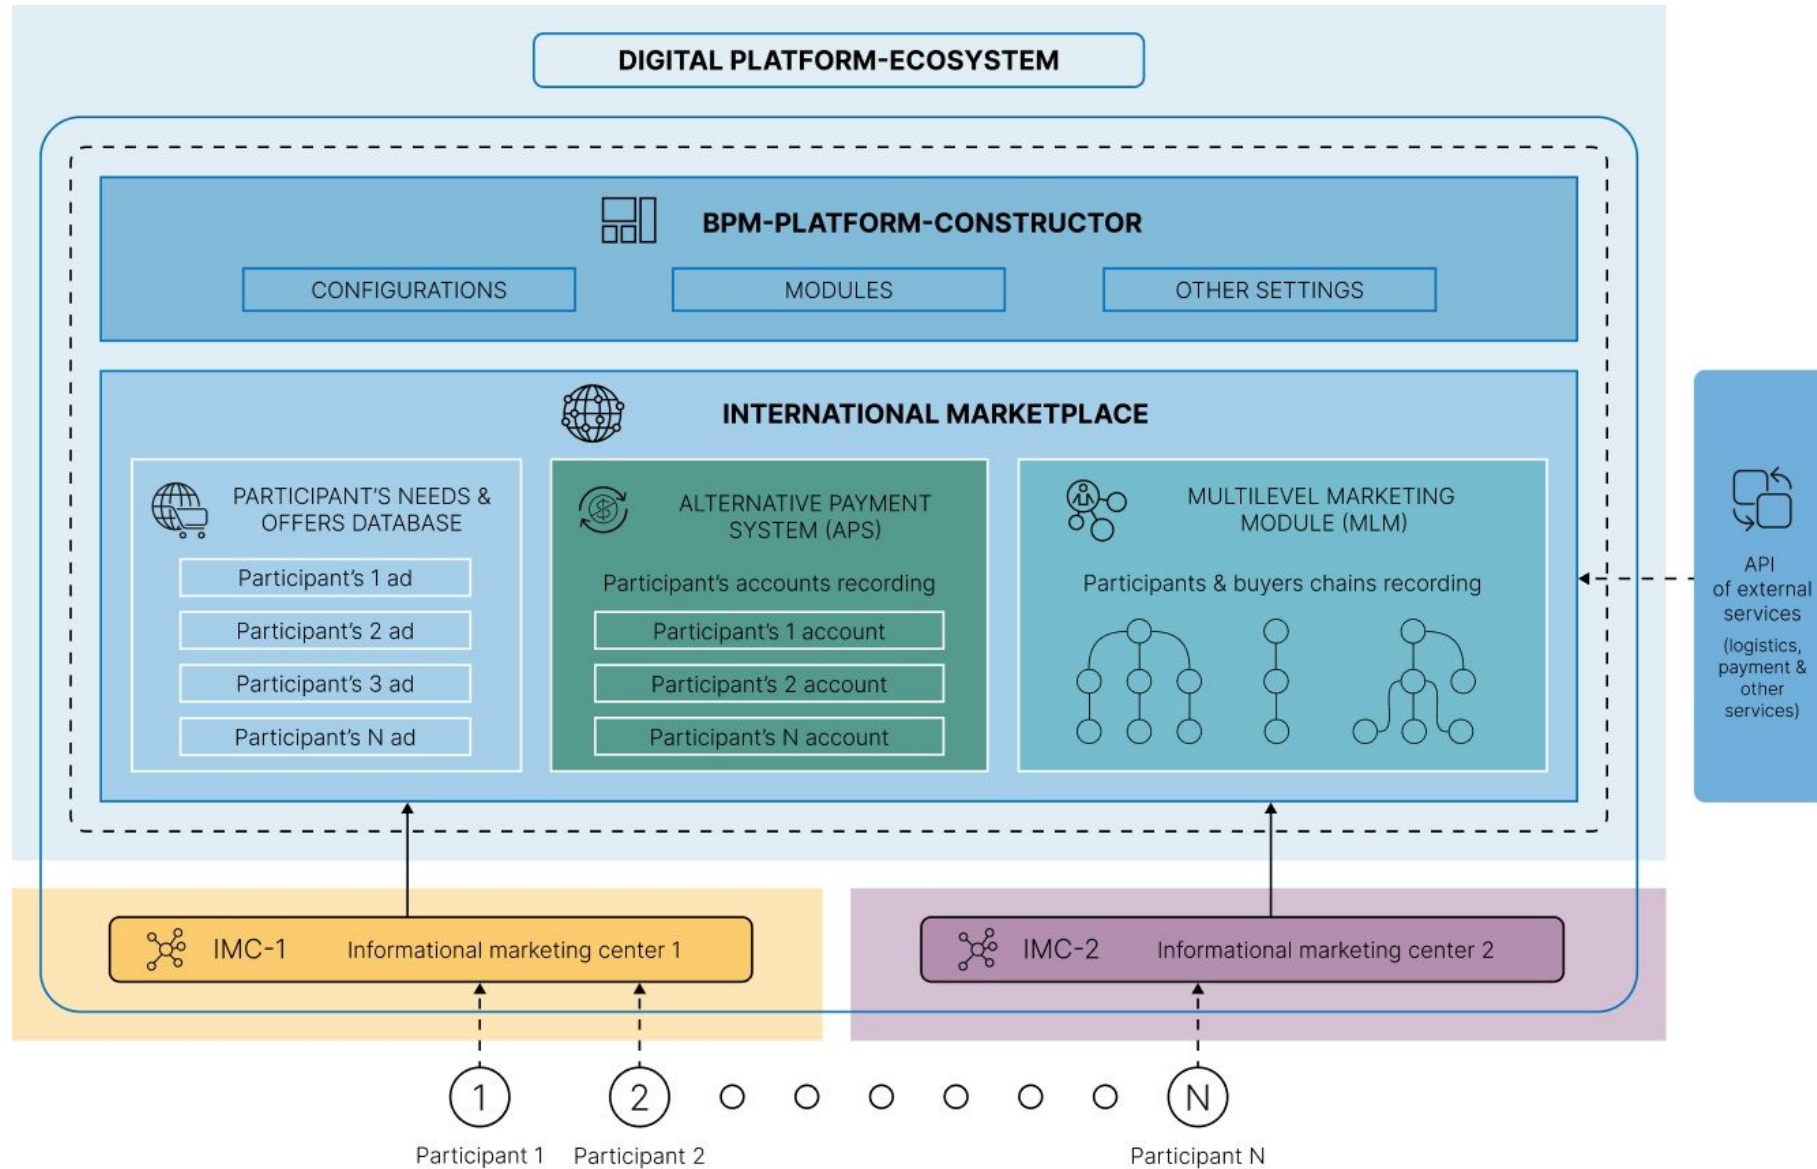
DIGITAL PLATFORM-ECOSYSTEM

BPM-PLATFORM-CONSTRUCTOR

CONFIGURATIONS

MODULES

OTHER SETTINGS

INTERNATIONAL MARKETPLACE

PARTICIPANT'S NEEDS & OFFERS DATABASE

Participant's 1 ad

Participant's 2 ad

Participant's 3 ad

Participant's N ad

ALTERNATIVE PAYMENT SYSTEM (APS)

Participant's accounts recording

Participant's 1 account

Participant's 2 account

Participant's N account

MULTILEVEL MARKETING MODULE (MLM)

Participants & buyers chains recording

API of external services

(logistics, payment & other services)

IMC-1 Informational marketing center 1

IMC-2 Informational marketing center 2

1

2

N

Participant 1

Participant 2

Participant N